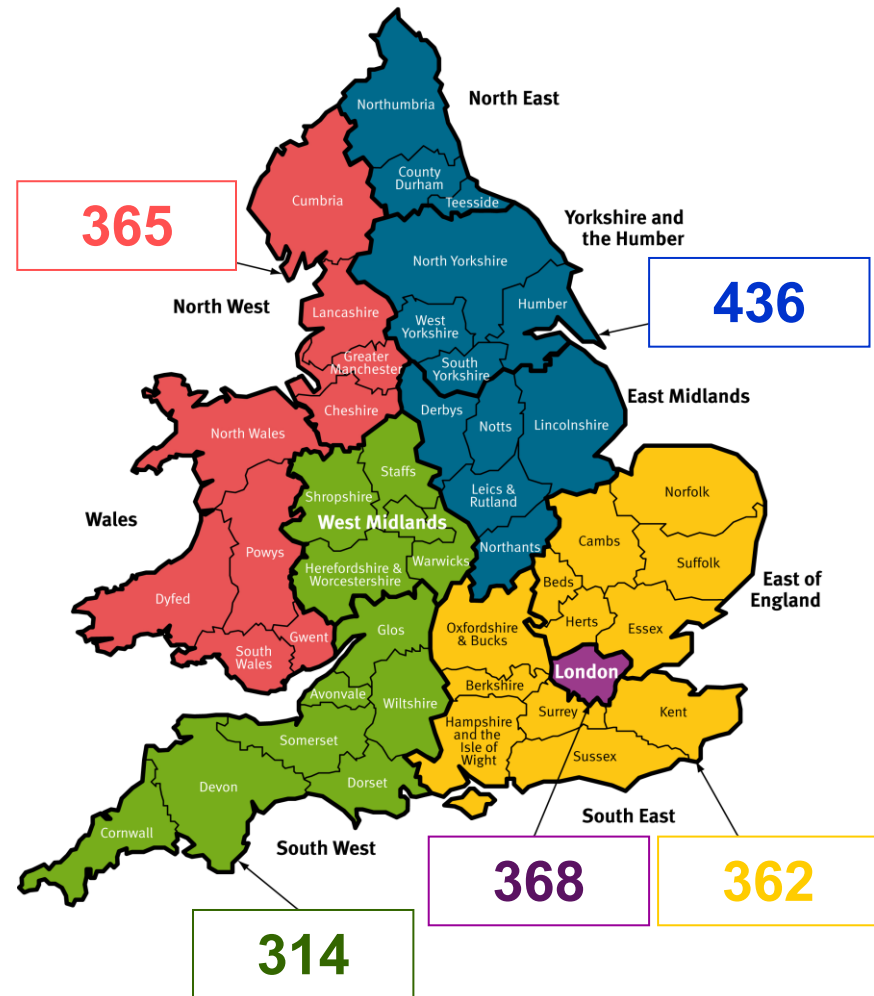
Northumbria
North East
County Durham
Teesside
Cumbria
365
Yorkshire and the Humber
North Yorkshire
436
Humber
North West
Lancashire
West Yorkshire
Greater Manchester
South Yorkshire
East Midlands
Cheshire
Derbys
Notts
Lincolnshire
North Wales
Staffs
Norfolk
Leics & Rutland
Shropshire
Wales
West Midlands
Cambs
Suffolk
Powys
Herefordshire & Worcestershire
Warwicks
Northants
Beds
East of England
Dyfed
Herts
Glos
Oxfordshire & Bucks
Essex
Gwent
South Wales
London
Berkshire
Avonvale
Wiltshire
Kent
Surrey
Hampshire and the Isle of Wight
Somerset
Sussex
Devon
Dorset
South East
Cornwall
South West
368
362
314